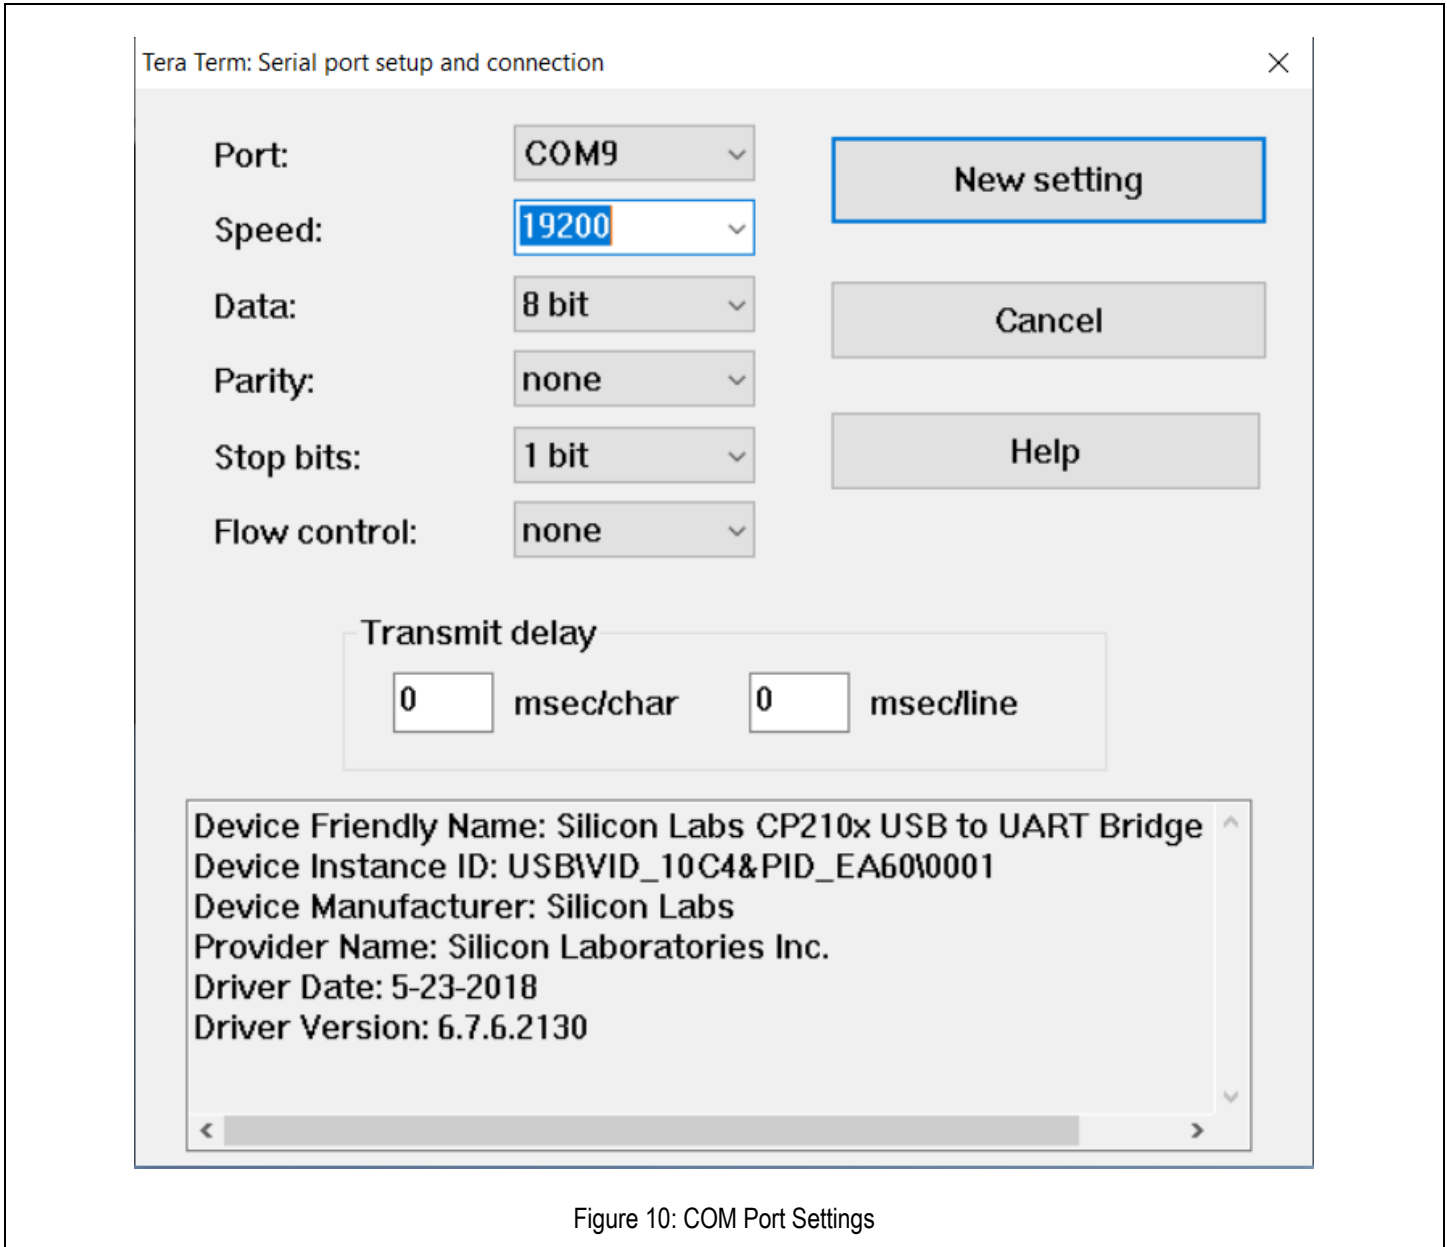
Tera Term: Serial port setup and connection

Port: COM9

Speed: 19200

Data: 8 bit

Parity: none

Stop bits: 1 bit

Flow control: none

New setting

Cancel

Help

Transmit delay

0 msec/char 0 msec/line

Device Friendly Name: Silicon Labs CP210x USB to UART Bridge
Device Instance ID: USB\VID_10C4&PID_EA60\0001
Device Manufacturer: Silicon Labs
Provider Name: Silicon Laboratories Inc.
Driver Date: 5-23-2018
Driver Version: 6.7.6.2130

Figure 10: COM Port Settings